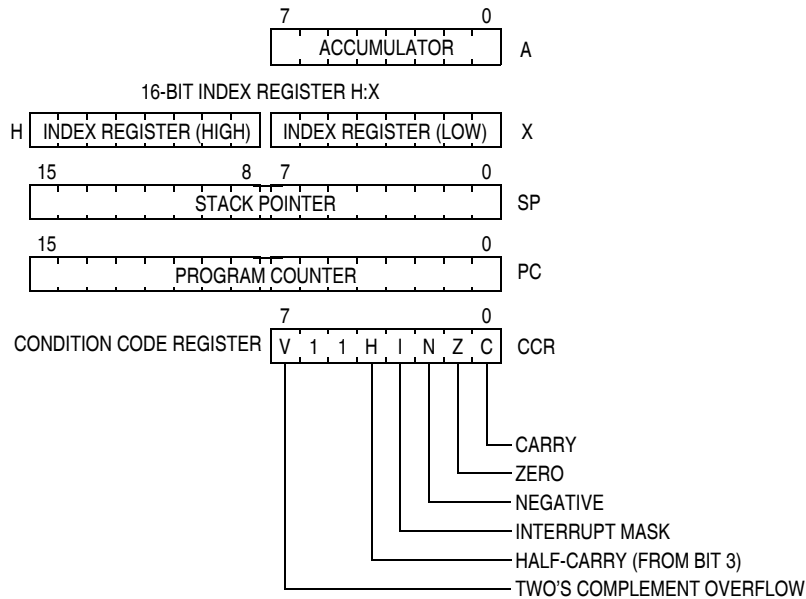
7 0
ACCUMULATOR A

16-BIT INDEX REGISTER H:X
H INDEX REGISTER (HIGH) INDEX REGISTER (LOW) X

15 8 7 0
STACK POINTER SP

15 0
PROGRAM COUNTER PC

7 0
CONDITION CODE REGISTER V 1 1 H I N Z C CCR

CARRY
ZERO
NEGATIVE
INTERRUPT MASK
HALF-CARRY (FROM BIT 3)
TWO'S COMPLEMENT OVERFLOW